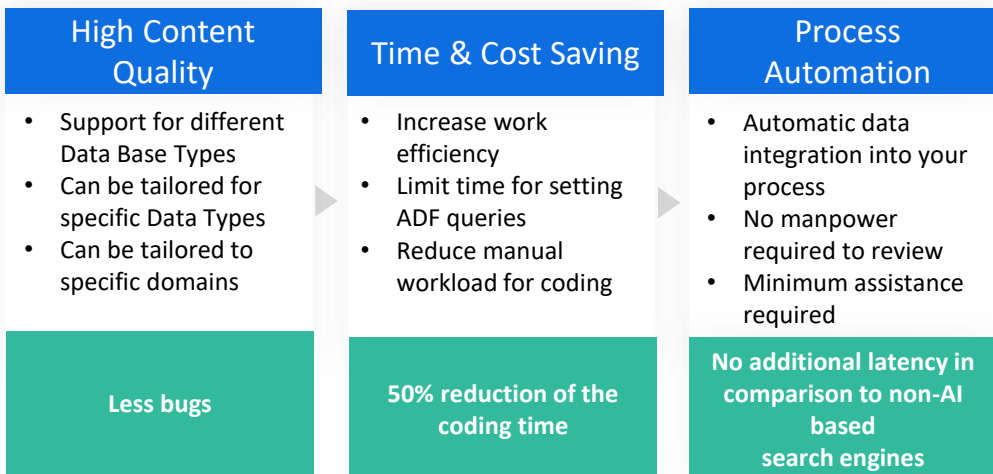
High Content Quality

- Support for different Data Base Types
- Can be tailored for specific Data Types
- Can be tailored to specific domains

Less bugs

Time & Cost Saving

- Increase work efficiency
- Limit time for setting ADF queries
- Reduce manual workload for coding

50% reduction of the coding time

Process Automation

- Automatic data integration into your process
- No manpower required to review
- Minimum assistance required

No additional latency in comparison to non-AI based search engines